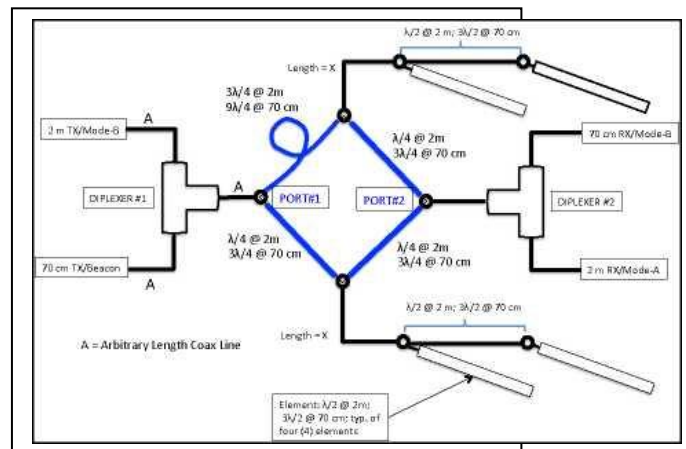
λ/2 @ 2 m; 3λ/2 @ 70 cm

Length = X

3λ/4 @ 2m
9λ/4 @ 70 cm

2 m TX/Mode-B

A

λ/4 @ 2m
3λ/4 @ 70 cm

70 cm RX/Mode-B

DIPLEXER #1

A

PORT#1

PORT#2

DIPLEXER #2

λ/4 @ 2m
3λ/4 @ 70 cm

λ/4 @ 2m
3λ/4 @ 70 cm

70 cm TX/Beacon

A

2 m RX/Mode-A

λ/2 @ 2 m; 3λ/2 @ 70 cm

Length = X

A = Arbitrary Length Coax Line

Element: λ/2 @ 2m;
3λ/2 @ 70 cm; typ. of
four (4) elements